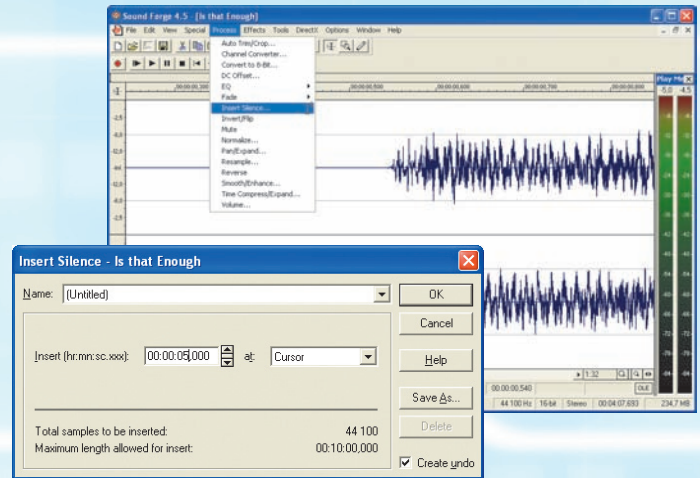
Sound Forge 4.5 - [Is that Enough]

File Edit View Special Process Effects Tools DirectX Options Window Help

Auto Trim/Crop...
Channel Converter...
Convert to 8-Bit...
DC Offset...
EQ
Fade
Insert Silence...
Invert/Flip
Mute
Normalize...
Pan/Expand...
Resample...
Reverse
Smooth/Enhance...
Time Compress/Expand...
Volume...

00:00:00,500
00:00:00,600
00:00:00,700

Play Me
-5,0 -4,5

-2,5
-6,0
-12,0
-Inf.
-12,0
-6,0
-2,5

-3
-6
-9
-12
-15
-18
-21
-24
-27
-30
-33
-36
-39
-42
-45
-48
-51
-54
-57
-60
-63
-66
-69
-72
-75
-78
-81
-84
-87

1:32
00:00:00,540
44 100 Hz 16-bit Stereo 00:04:07,693 234,7 MB

Insert Silence - Is that Enough

Name: (Untitled)

OK

Cancel

Insert (hr:mn:sc.xxx): 00:00:05,000 at: Cursor

Help

Save As...

Delete

Total samples to be inserted: 44 100
Maximum length allowed for insert: 00:10:00,000

Create undo